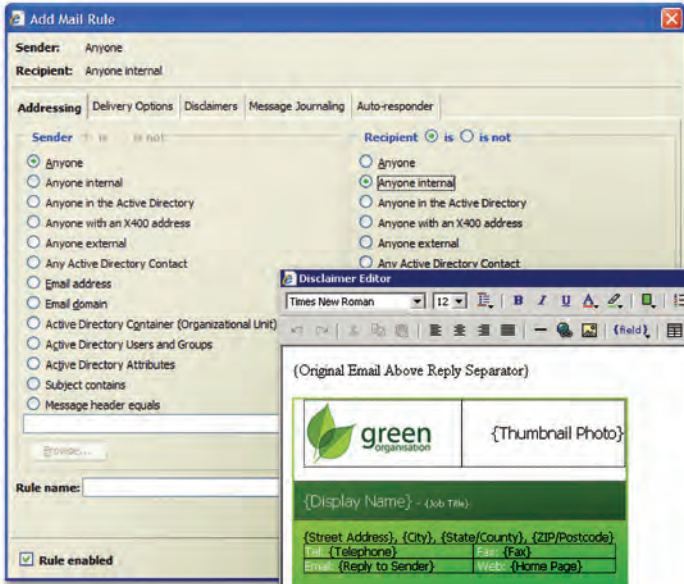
Add Mail Rule

Sender: Anyone
Recipient: Anyone internal

Addressing | Delivery Options | Disclaimers | Message Journaling | Auto-responder

Sender is is not
Anyone
Anyone internal
Anyone in the Active Directory
Anyone with an X400 address
Anyone external
Any Active Directory Contact
Email address
Email domain
Active Directory Container (Organizational Unit)
Active Directory Users and Groups
Active Directory Attributes
Subject contains
Message header equals

Browse...

Rule name:

Rule enabled

Recipient is is not
Anyone
Anyone internal
Anyone in the Active Directory
Anyone with an X400 address
Anyone external
Any Active Directory Contact

Disclaimer Editor
Times New Roman 12 B I U A {field}

{Original Email Above Reply Separator}

green organisation
{Thumbnail Photo}

{Display Name} - {Job Title}

{Street Address}, {City}, {State/County}, {ZIP/Postcode}
| Tel: {Telephone} | Fax: {Fax} |
|---|---|
| Email: {Reply to Sender} | Web: {Home Page} |